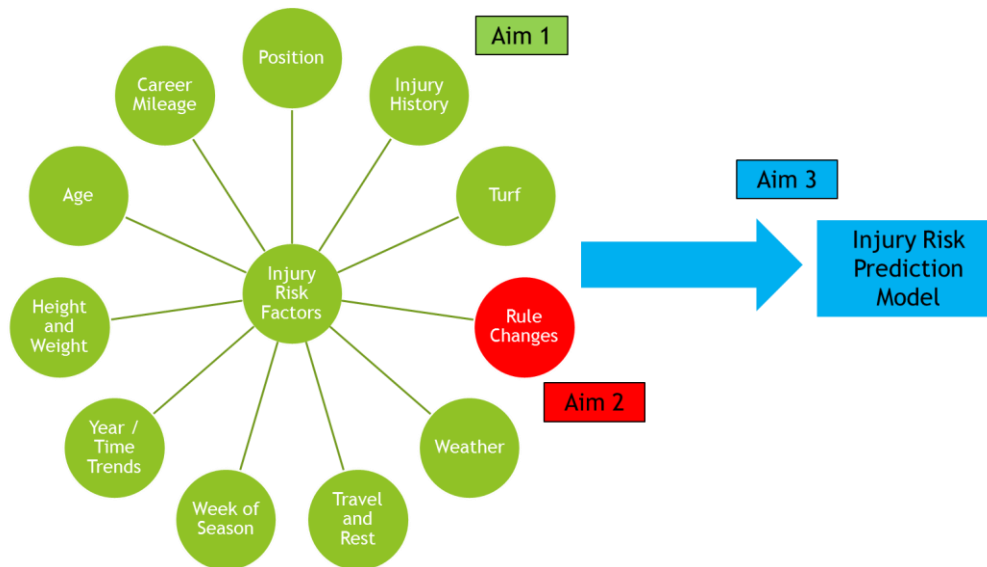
Aim 1

Position

Career Mileage

Injury History

Age

Turf

Injury Risk Factors

Height and Weight

Rule Changes

Aim 2

Year / Time Trends

Weather

Week of Season

Travel and Rest

Aim 3

Injury Risk Prediction Model